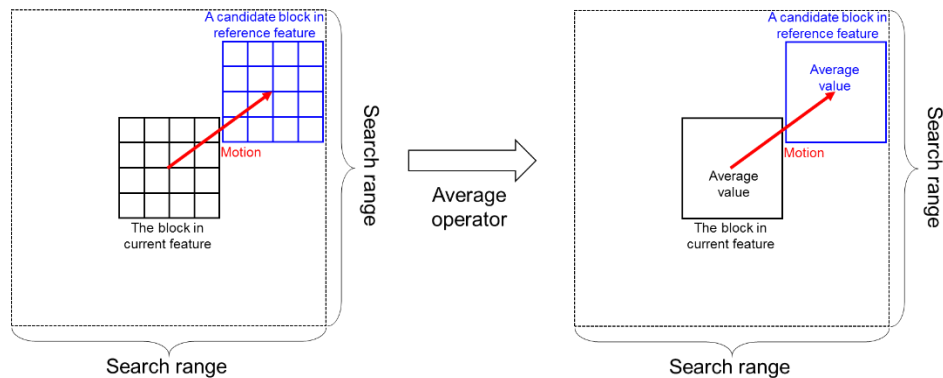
A candidate block in reference feature

Motion

The block in current feature

Search range

Search range

Average operator

A candidate block in reference feature

Average value

Motion

Average value

The block in current feature

Search range

Search range